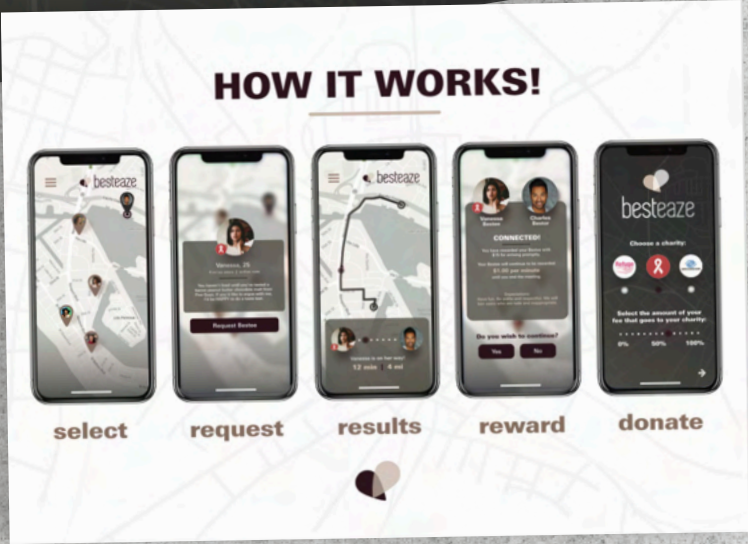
HOW IT WORKS!

besteaze

Vanessa, 25

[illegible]

Request Bestie

besteaze

Vanessa is on her way!

12 min | 4 mi

Vanessa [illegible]

Charles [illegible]

CONNECTED!

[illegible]

Do you wish to continue?

Yes

No

besteaze

Choose a charity:

Select the amount of your fee that goes to your charity:

0%

50%

100%

select

request

results

reward

donate